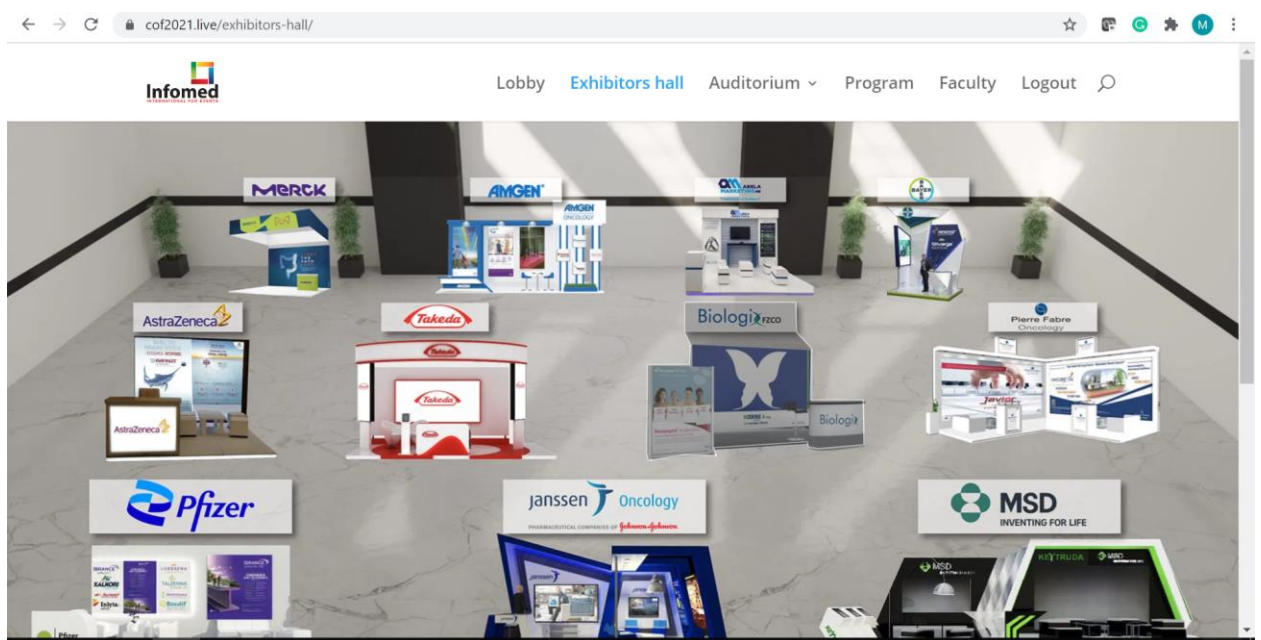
cof2021.live/exhibitors-hall/

M

Infomed
INTERNATIONAL FOR EVENTS

Lobby Exhibitors hall Auditorium Program Faculty Logout

MERCK

AMGEN

AMGEN
ONCOLOGY

AM
AKILA
MARKETING

BAYER

AstraZeneca

Takeda

Biologix FZCO

Pierre Fabre
Oncology

AstraZeneca

Takeda

Biologix

Javlor

Pfizer

janssen Oncology
PHARMACEUTICAL COMPANIES OF Johnson&Johnson

MSD
INVENTING FOR LIFE

XALKORI

TALZENNA

Inlyta

Bosulif

KEYTRUDA

MSD

Pfizer